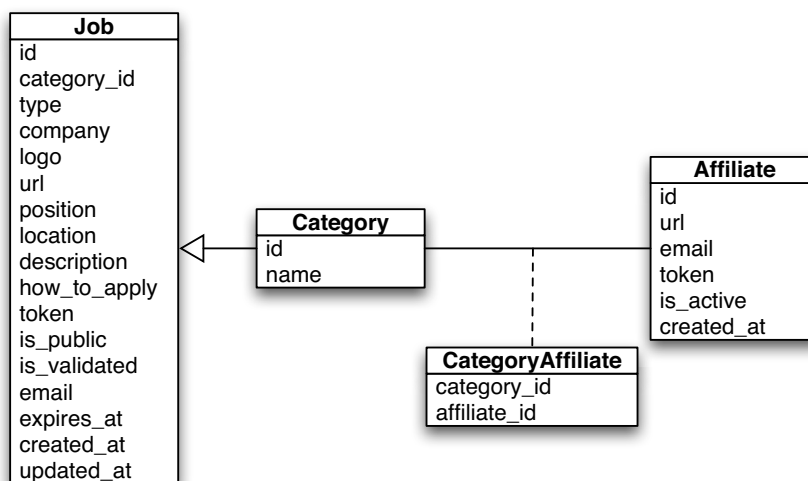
Job
id
category_id
type
company
logo
url
position
location
description
how_to_apply
token
is_public
is_validated
email
expires_at
created_at
updated_at

Category
id
name

Affiliate
id
url
email
token
is_active
created_at

CategoryAffiliate
category_id
affiliate_id